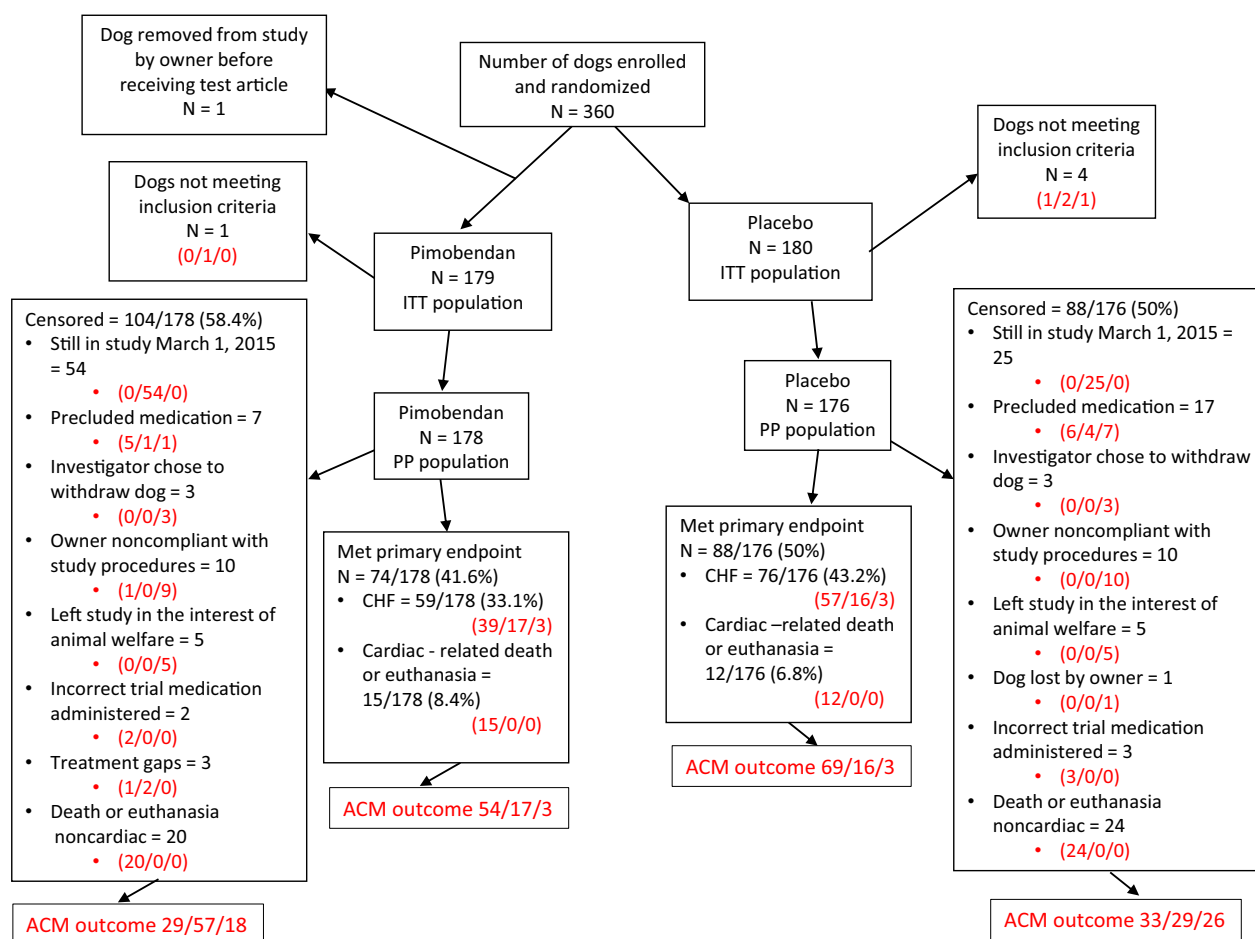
Dog removed from study by owner before receiving test article
N = 1

Number of dogs enrolled and randomized
N = 360

Dogs not meeting inclusion criteria
N = 4
(1/2/1)

Dogs not meeting inclusion criteria
N = 1
(0/1/0)

Pimobendan
N = 179
ITT population

Placebo
N = 180
ITT population

Censored = 104/178 (58.4%)
• Still in study March 1, 2015 = 54
• (0/54/0)
• Precluded medication = 7
• (5/1/1)
• Investigator chose to withdraw dog = 3
• (0/0/3)
• Owner noncompliant with study procedures = 10
• (1/0/9)
• Left study in the interest of animal welfare = 5
• (0/0/5)
• Incorrect trial medication administered = 2
• (2/0/0)
• Treatment gaps = 3
• (1/2/0)
• Death or euthanasia noncardiac = 20
• (20/0/0)

Pimobendan
N = 178
PP population

Met primary endpoint
N = 74/178 (41.6%)
• CHF = 59/178 (33.1%)
(39/17/3)
• Cardiac - related death or euthanasia = 15/178 (8.4%)
(15/0/0)

ACM outcome 54/17/3

ACM outcome 29/57/18

Placebo
N = 176
PP population

Met primary endpoint
N = 88/176 (50%)
• CHF = 76/176 (43.2%)
(57/16/3)
• Cardiac –related death or euthanasia = 12/176 (6.8%)
(12/0/0)

ACM outcome 69/16/3

Censored = 88/176 (50%)
• Still in study March 1, 2015 = 25
• (0/25/0)
• Precluded medication = 17
• (6/4/7)
• Investigator chose to withdraw dog = 3
• (0/0/3)
• Owner noncompliant with study procedures = 10
• (0/0/10)
• Left study in the interest of animal welfare = 5
• (0/0/5)
• Dog lost by owner = 1
• (0/0/1)
• Incorrect trial medication administered = 3
• (3/0/0)
• Death or euthanasia noncardiac = 24
• (24/0/0)

ACM outcome 33/29/26